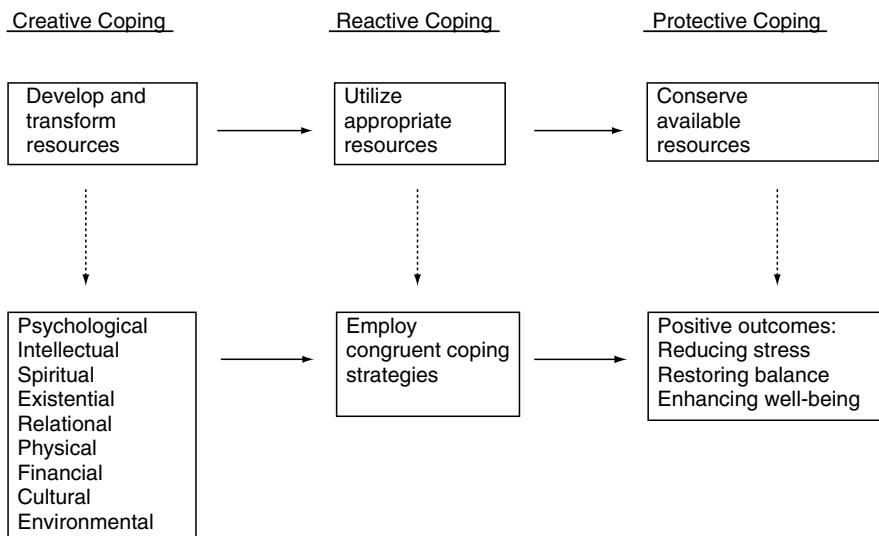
Creative Coping

Reactive Coping

Protective Coping

Develop and transform resources

Utilize appropriate resources

Conserve available resources

Psychological
Intellectual
Spiritual
Existential
Relational
Physical
Financial
Cultural
Environmental

Employ congruent coping strategies

Positive outcomes:
Reducing stress
Restoring balance
Enhancing well-being